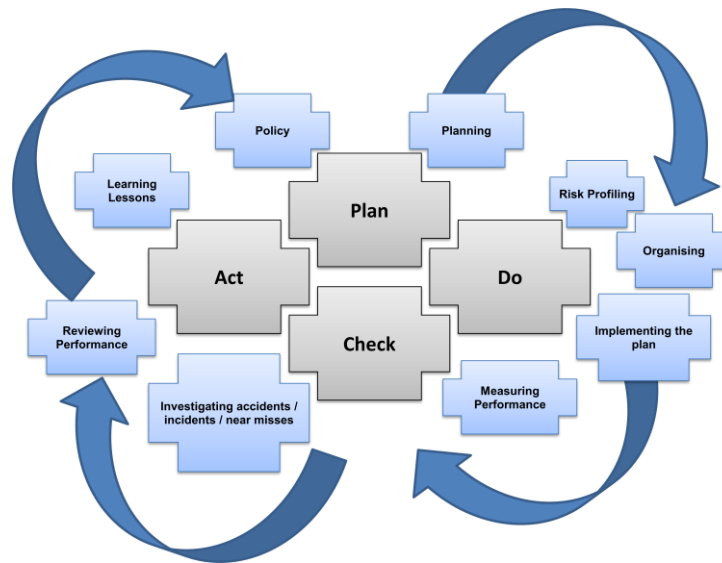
Policy

Planning

Learning Lessons

Plan

Risk Profiling

Act

Do

Organising

Reviewing Performance

Check

Implementing the plan

Investigating accidents / incidents / near misses

Measuring Performance